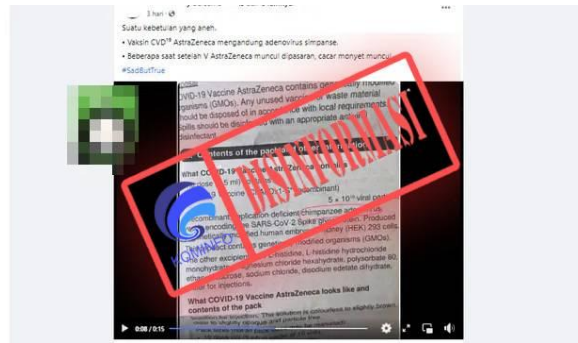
3 hari · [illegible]

Suatu kebetulan yang aneh.

• Vaksin CVD¹⁹ AstraZeneca mengandung adenovirus simpanse.

• Beberapa saat setelah V AstraZeneca muncul dipasaran, cacar monyet muncul

#SadButTrue

DISINFORMASI

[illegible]VID-19 Vaccine AstraZeneca contains genetically modified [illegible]rganisms (GMOs). Any unused vaccine or waste material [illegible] should be disposed of in accordance with local requirements. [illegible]pills should be disinfected with an appropriate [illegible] disinfectant.

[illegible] contents of the pack and other information

What COVID-19 Vaccine AstraZeneca contains

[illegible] ChAdOx1-S (recombinant)

$5 \times 10^{10}$ viral particles

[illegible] recombinant, replication-deficient chimpanzee adenovirus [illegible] encoding the SARS-CoV-2 Spike glycoprotein. Produced in genetically modified human embryonic kidney (HEK) 293 cells. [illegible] product contains genetically modified organisms (GMOs).

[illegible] other excipients are L-histidine, L-histidine hydrochloride monohydrate, magnesium chloride hexahydrate, polysorbate 80, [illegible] sucrose, sodium chloride, disodium edetate dihydrate, water for injections.

What COVID-19 Vaccine AstraZeneca looks like and contents of the pack

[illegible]

KOMINFO

0:08 / 0:15